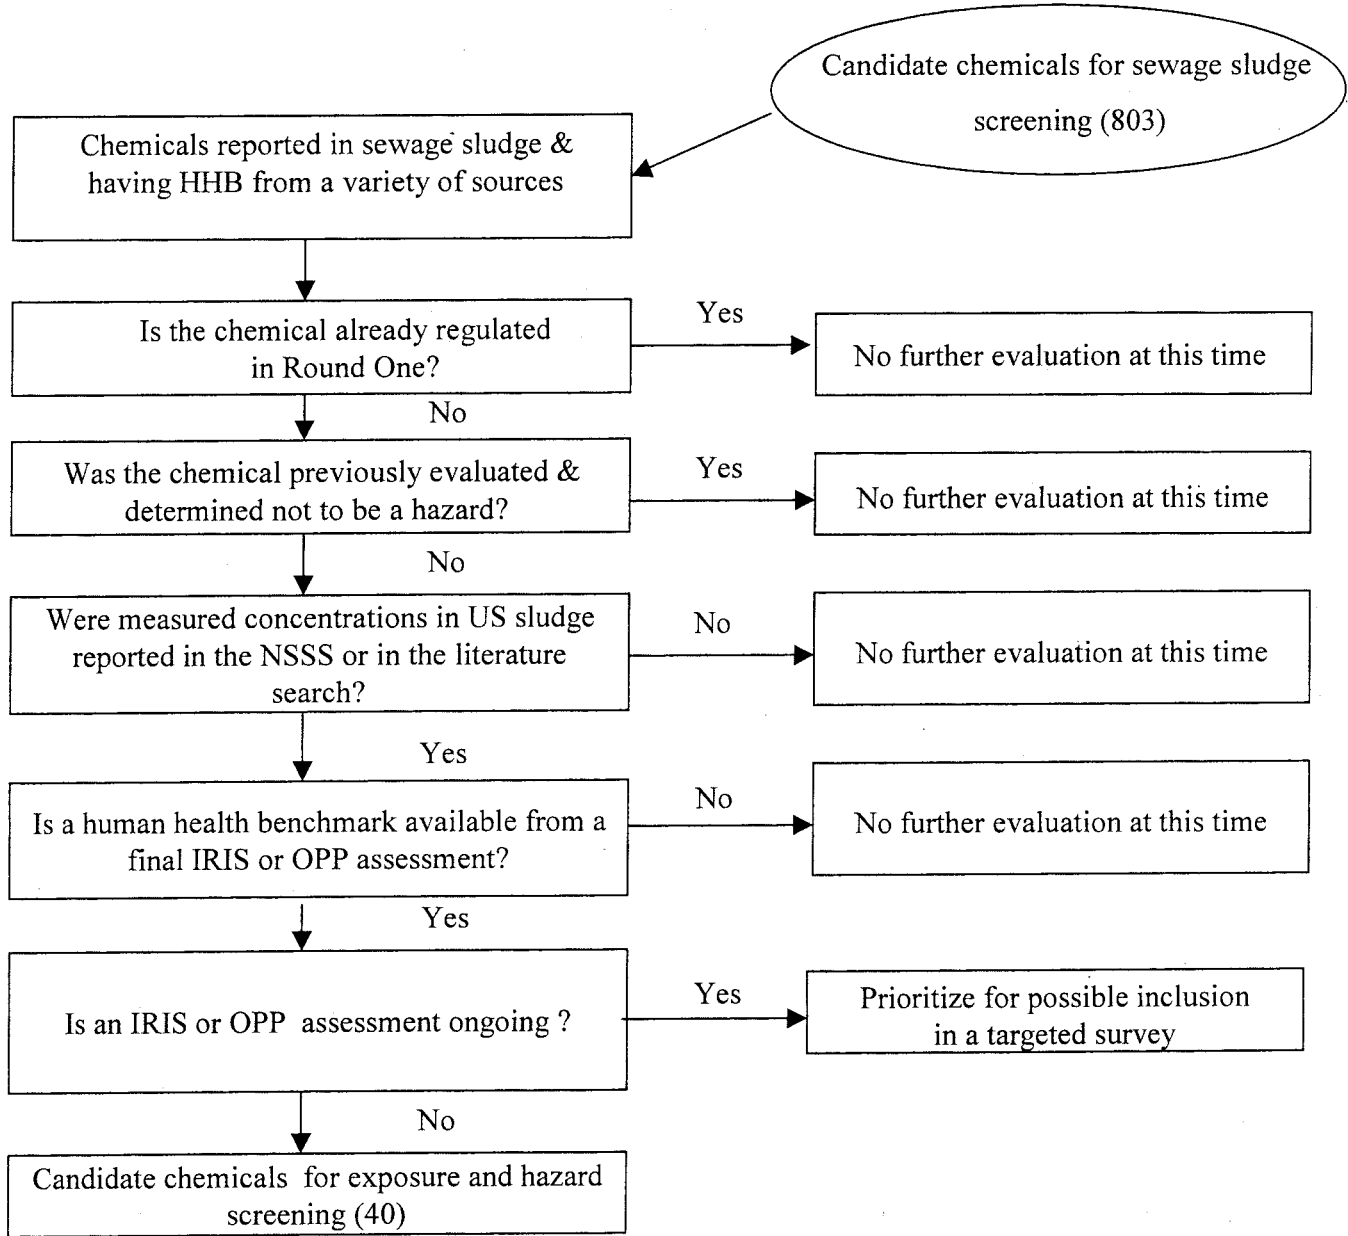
Candidate chemicals for sewage sludge screening (803)

Chemicals reported in sewage sludge & having HHB from a variety of sources

Is the chemical already regulated in Round One?

Yes

No further evaluation at this time

No

Was the chemical previously evaluated & determined not to be a hazard?

Yes

No further evaluation at this time

No

Were measured concentrations in US sludge reported in the NSSS or in the literature search?

No

No further evaluation at this time

Yes

Is a human health benchmark available from a final IRIS or OPP assessment?

No

No further evaluation at this time

Yes

Is an IRIS or OPP assessment ongoing ?

Yes

Prioritize for possible inclusion in a targeted survey

No

Candidate chemicals for exposure and hazard screening (40)